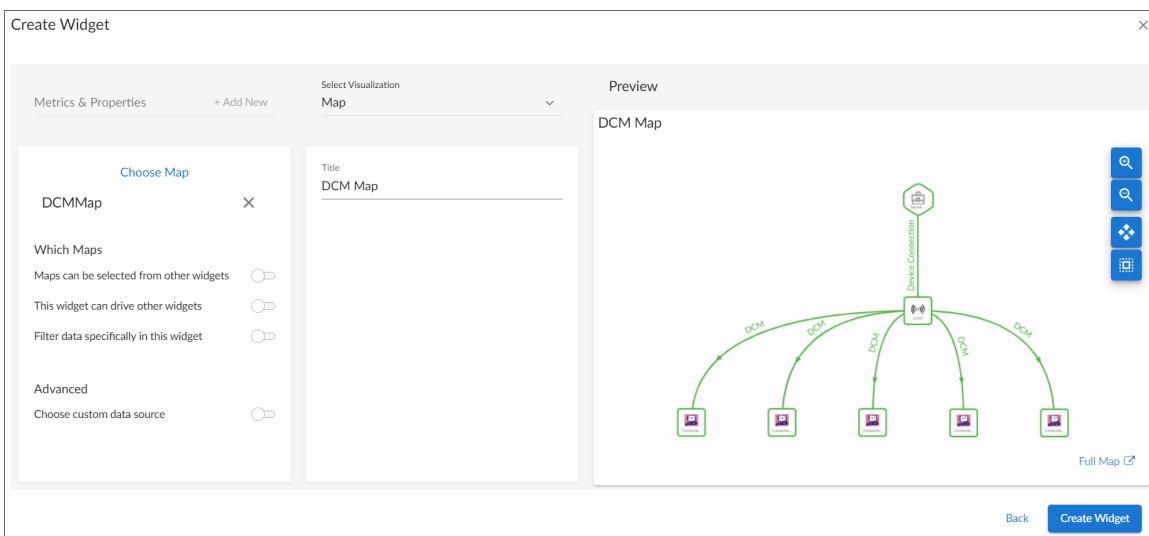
Create Widget

×

Metrics & Properties

+ Add New

Select Visualization

Map

Preview

DCM Map

Choose Map

DCMMap

Which Maps

Maps can be selected from other widgets

This widget can drive other widgets

Filter data specifically in this widget

Advanced

Choose custom data source

Title

DCM Map

Device Connection

DCM

DCM

DCM

DCM

DCM

Full Map

Back

Create Widget